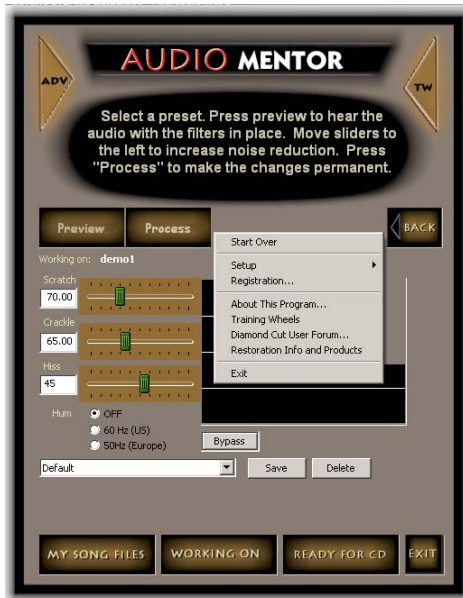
ADV

AUDIO MENTOR

TW

Select a preset. Press preview to hear the audio with the filters in place. Move sliders to the left to increase noise reduction. Press "Process" to make the changes permanent.

Preview

Process

BACK

Working on: demo1

Scratch
70.00

Crackle
65.00

Hiss
45

Hum
OFF
60 Hz (US)
50Hz (Europe)

Start Over
Setup
Registration...
About This Program...
Training Wheels
Diamond Cut User Forum...
Restoration Info and Products
Exit

Bypass

Default

Save

Delete

MY SONG FILES

WORKING ON

READY FOR CD

EXIT